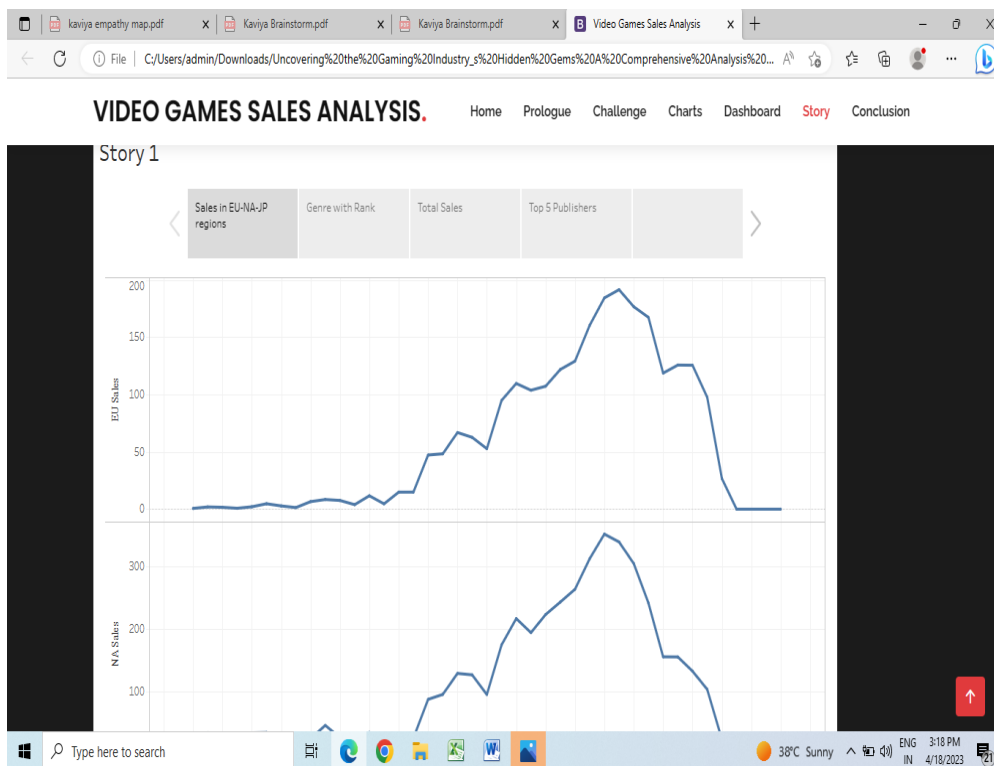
kaviya empathy map.pdf
Kaviya Brainstorm.pdf
Kaviya Brainstorm.pdf
Video Games Sales Analysis
File C:/Users/admin/Downloads/Uncovering%20the%20Gaming%20Industry_s%20Hidden%20Gems%20A%20Comprehensive%20Analysis%20...

VIDEO GAMES SALES ANALYSIS.
Home Prologue Challenge Charts Dashboard Story Conclusion

Story 1

Sales in EU-NA-JP regions
Genre with Rank
Total Sales
Top 5 Publishers

EU Sales
200
150
100
50
0

NA Sales
300
200
100

Type here to search
38°C Sunny
ENG IN
3:18 PM
4/18/2023
21